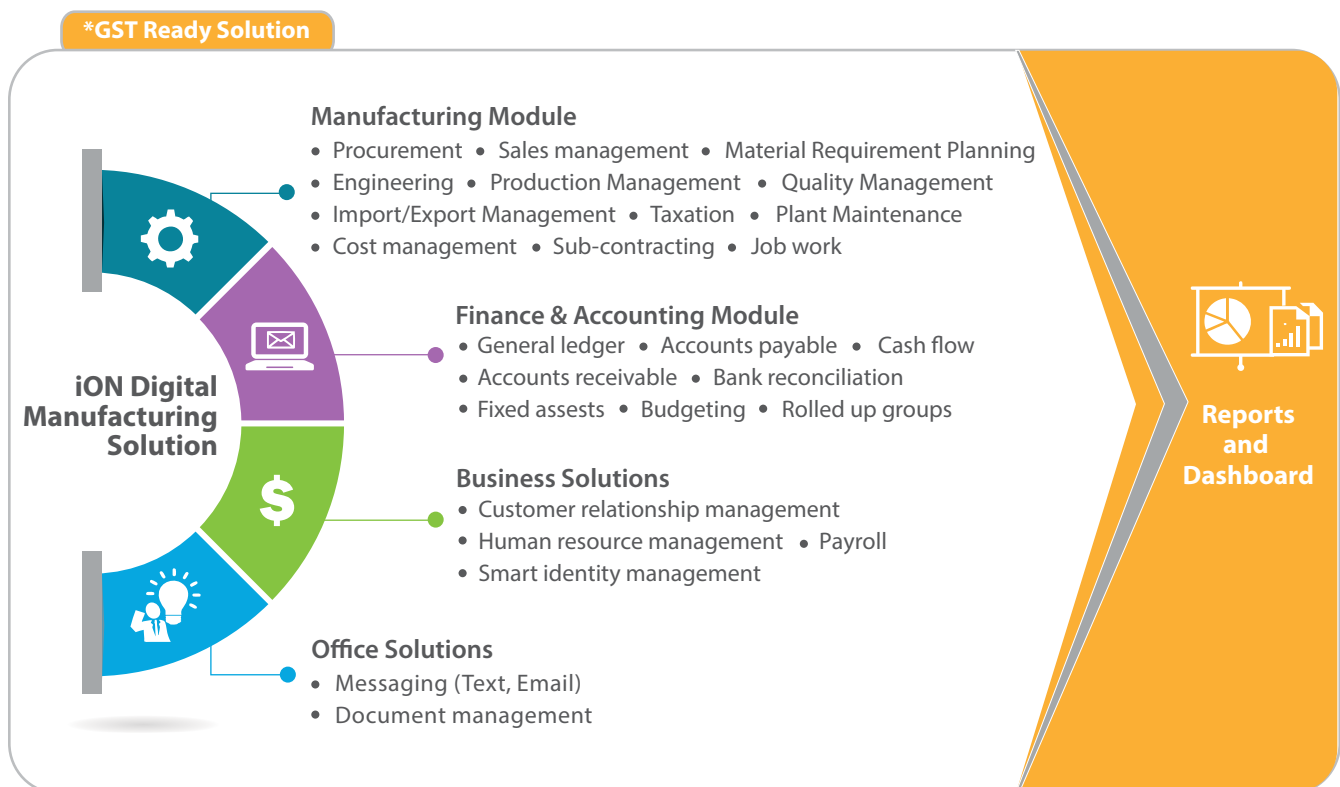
*GST Ready Solution

iON Digital Manufacturing Solution

Manufacturing Module
• Procurement • Sales management • Material Requirement Planning
• Engineering • Production Management • Quality Management
• Import/Export Management • Taxation • Plant Maintenance
• Cost management • Sub-contracting • Job work

Finance & Accounting Module
• General ledger • Accounts payable • Cash flow
• Accounts receivable • Bank reconciliation
• Fixed assests • Budgeting • Rolled up groups

Business Solutions
• Customer relationship management
• Human resource management • Payroll
• Smart identity management

Office Solutions
• Messaging (Text, Email)
• Document management

Reports and Dashboard